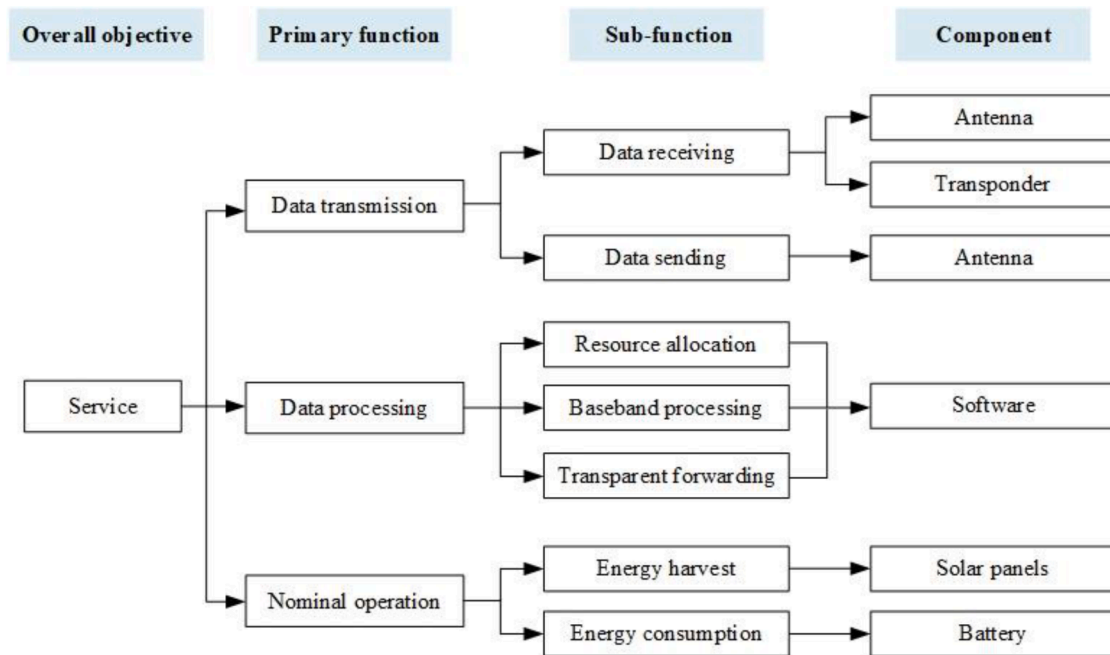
Overall objective

Primary function

Sub-function

Component

Service

Data transmission

Data processing

Nominal operation

Data receiving

Data sending

Resource allocation

Baseband processing

Transparent forwarding

Energy harvest

Energy consumption

Antenna

Transponder

Antenna

Software

Solar panels

Battery